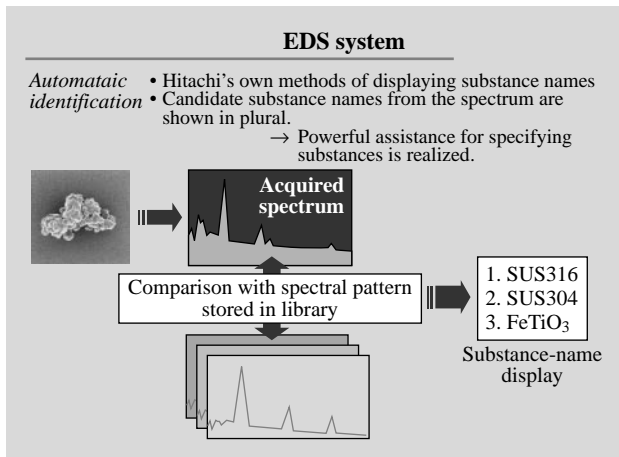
EDS system

Automataic identification

• Hitachi's own methods of displaying substance names
• Candidate substance names from the spectrum are shown in plural.
→ Powerful assistance for specifying substances is realized.

Acquired spectrum

Comparison with spectral pattern stored in library

1. SUS316
2. SUS304
3. $FeTiO_3$

Substance-name display